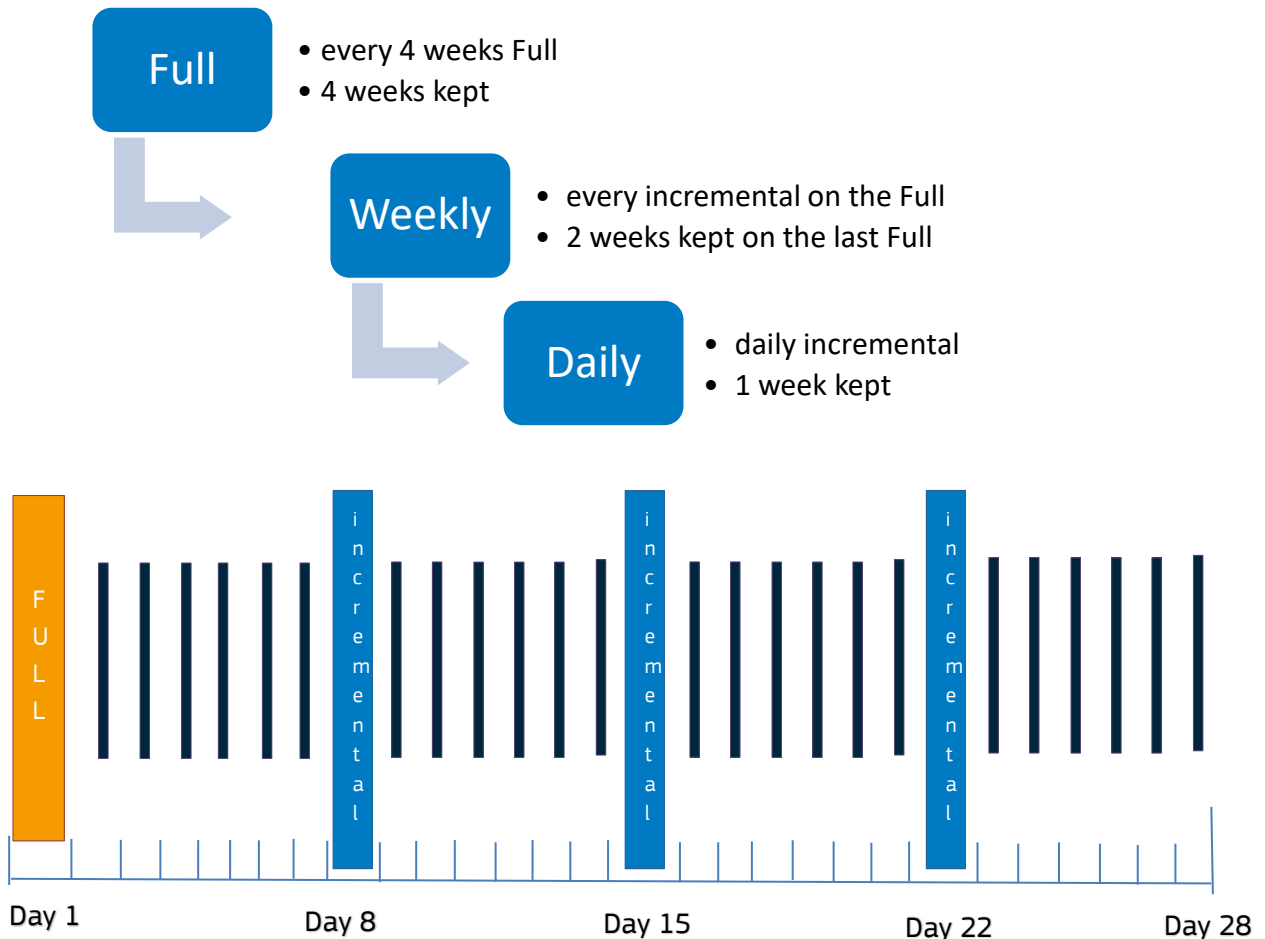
Full
• every 4 weeks Full
• 4 weeks kept

Weekly
• every incremental on the Full
• 2 weeks kept on the last Full

Daily
• daily incremental
• 1 week kept

FULL

incremental

incremental

incremental

Day 1 Day 8 Day 15 Day 22 Day 28